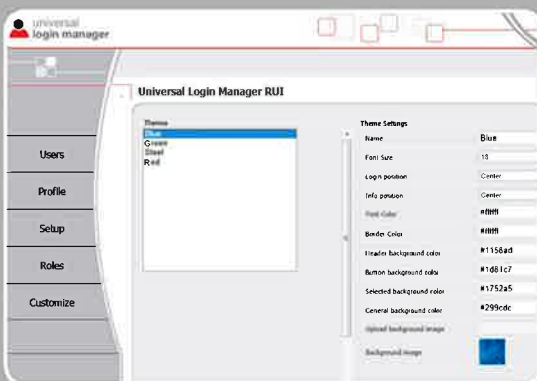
universal
login manager

Users
Profile
Setup
Roles
Customize

Universal Login Manager RUI

Theme
Blue
Green
Steel
Red

Theme Settings
Name Blue
Font Size 10
Login position Center
Info position Center
Font Color #ffffff
Border Color #ffffff
Header background color #1158a4
Button background color #1d81c7
Selected background color #1752a5
General background color #299cdc
Upload background image
Background image